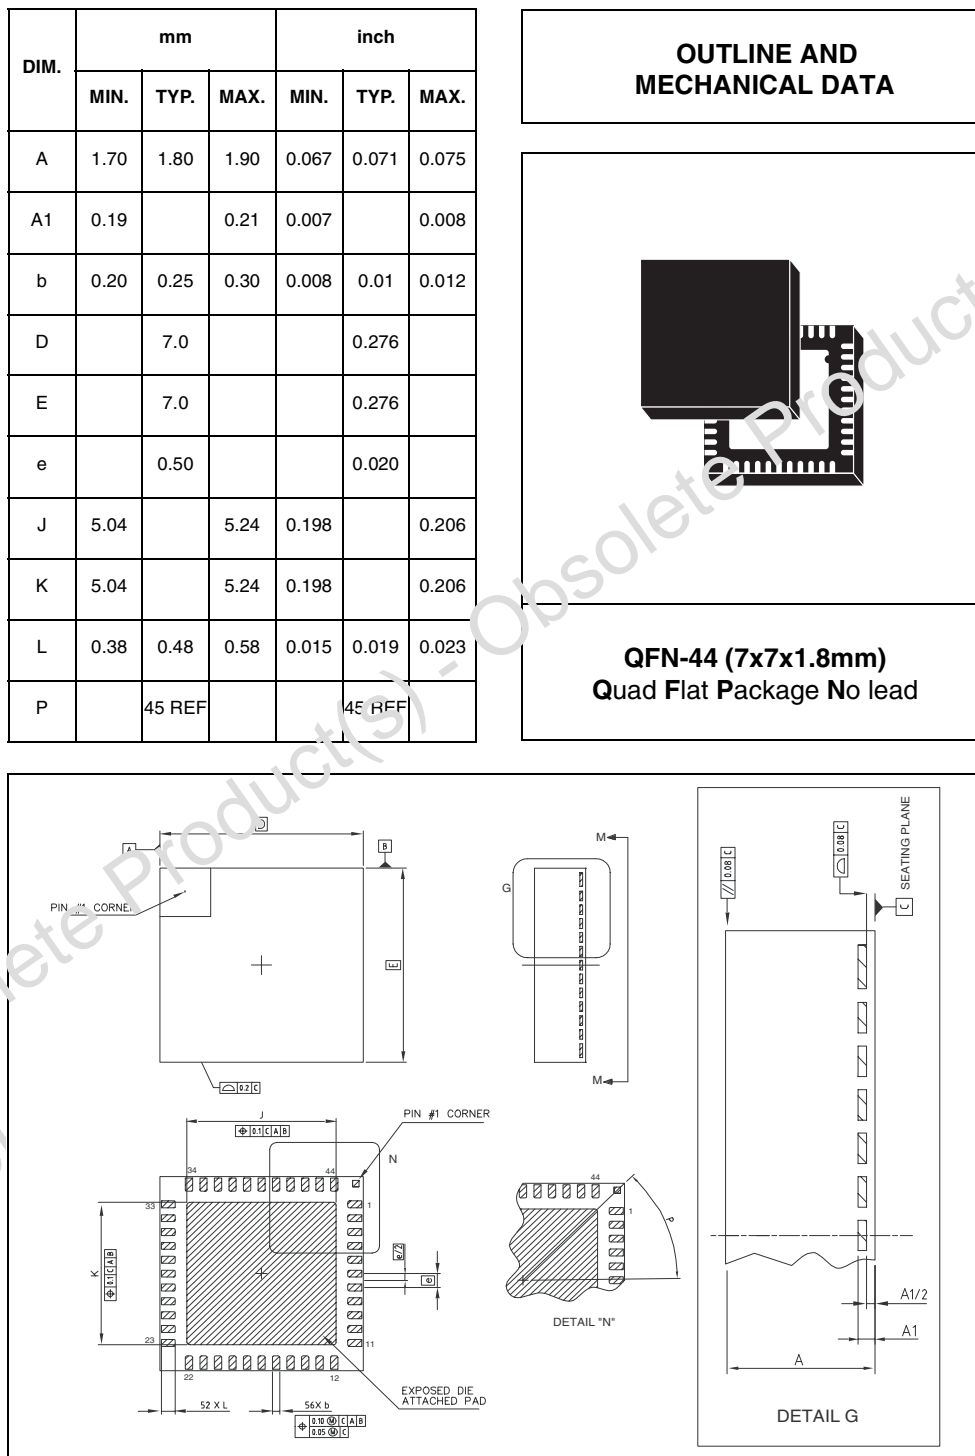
| DIM. | mm MIN. | mm TYP. | mm MAX. | inch MIN. | inch TYP. | inch MAX. |
|---|---|---|---|---|---|---|
| A | 1.70 | 1.80 | 1.90 | 0.067 | 0.071 | 0.075 |
| A1 | 0.19 | | 0.21 | 0.007 | | 0.008 |
| b | 0.20 | 0.25 | 0.30 | 0.008 | 0.01 | 0.012 |
| D | | 7.0 | | | 0.276 | |
| E | | 7.0 | | | 0.276 | |
| e | | 0.50 | | | 0.020 | |
| J | 5.04 | | 5.24 | 0.198 | | 0.206 |
| K | 5.04 | | 5.24 | 0.198 | | 0.206 |
| L | 0.38 | 0.48 | 0.58 | 0.015 | 0.019 | 0.023 |
| P | | 45 REF | | | 45 REF | |

OUTLINE AND MECHANICAL DATA

QFN-44 (7x7x1.8mm)
Quad Flat Package No lead

Obsolete Product(s) - Obsolete Product(s)

A
D
B
PIN #1 CORNER
E
0.2 C
G
M
M
0.08 C
0.08 C
SEATING PLANE
C
J
0.1 C A B
PIN #1 CORNER
N
34
44
33
1
K
0.1 C A B
e/2
e
23
11
22
12
52 X L
56X b
0.10 M C A B
0.05 M C
EXPOSED DIE ATTACHED PAD
44
1
P
DETAIL "N"
A1/2
A1
A
DETAIL G